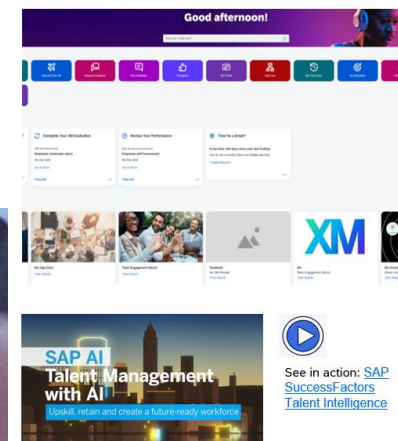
Good afternoon!

Complete Your 360 Evaluation

Review Your Performance

Time for a break?

XM

SAP AI Talent Management with AI

Upskill, retain and create a future-ready workforce

See in action: SAP SuccessFactors Talent Intelligence